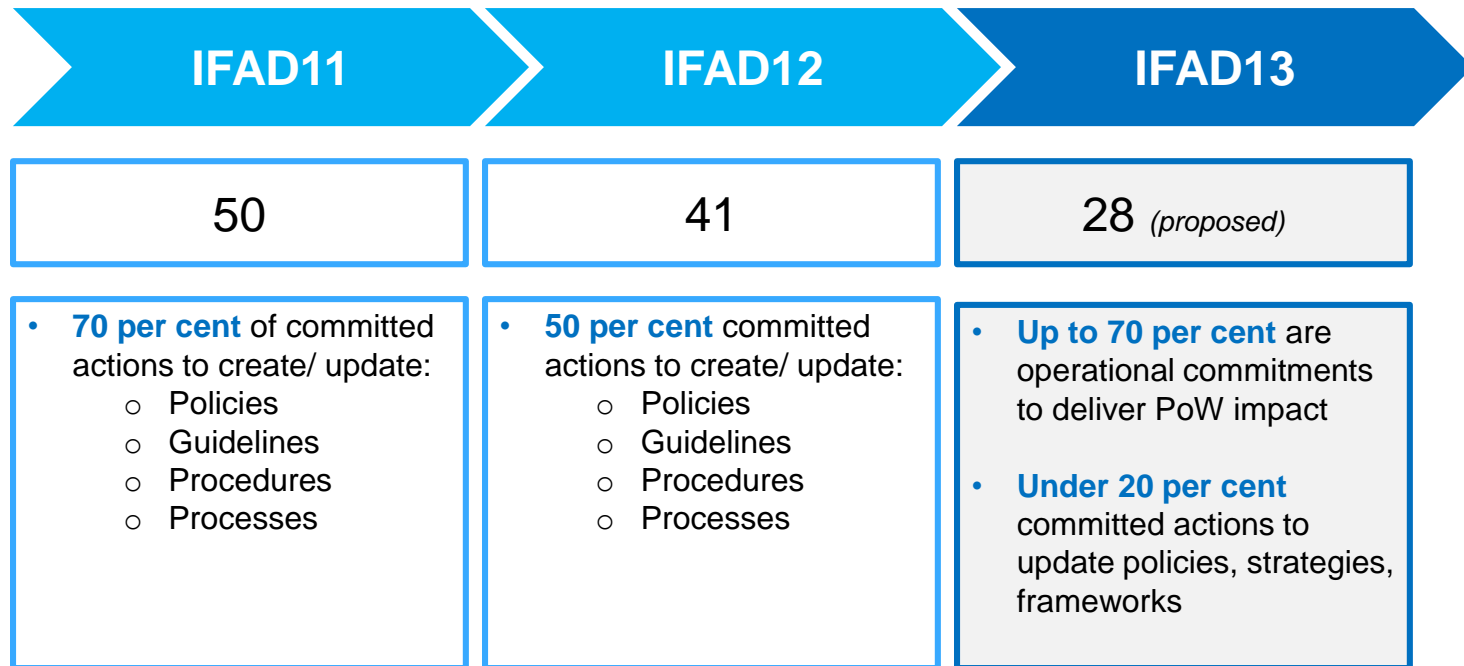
IFAD11

IFAD12

IFAD13

50

41

28 (proposed)

• 70 per cent of committed actions to create/ update:
  o Policies
  o Guidelines
  o Procedures
  o Processes

• 50 per cent committed actions to create/ update:
  o Policies
  o Guidelines
  o Procedures
  o Processes

• Up to 70 per cent are operational commitments to deliver PoW impact

• Under 20 per cent committed actions to update policies, strategies, frameworks